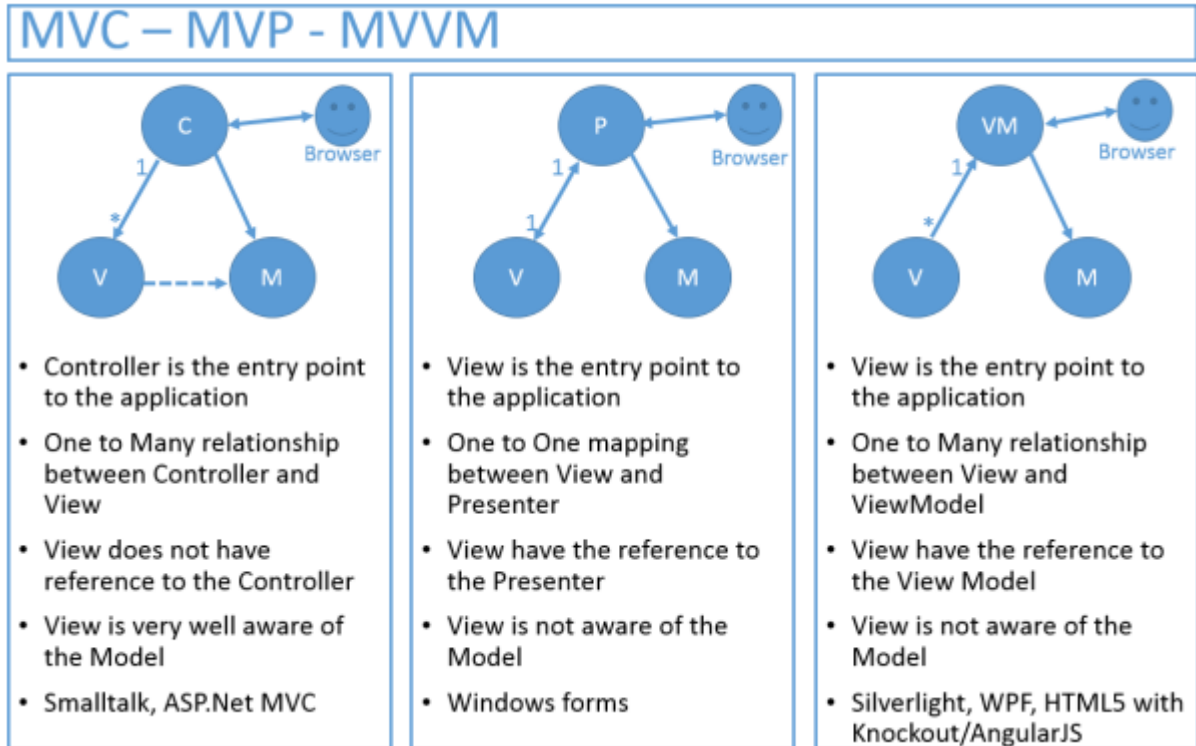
MVC – MVP - MVVM

C
Browser
1
*
V
M

- Controller is the entry point to the application
- One to Many relationship between Controller and View
- View does not have reference to the Controller
- View is very well aware of the Model
- Smalltalk, ASP.Net MVC

P
Browser
1
1
V
M

- View is the entry point to the application
- One to One mapping between View and Presenter
- View have the reference to the Presenter
- View is not aware of the Model
- Windows forms

VM
Browser
1
*
V
M

- View is the entry point to the application
- One to Many relationship between View and ViewModel
- View have the reference to the View Model
- View is not aware of the Model
- Silverlight, WPF, HTML5 with Knockout/AngularJS